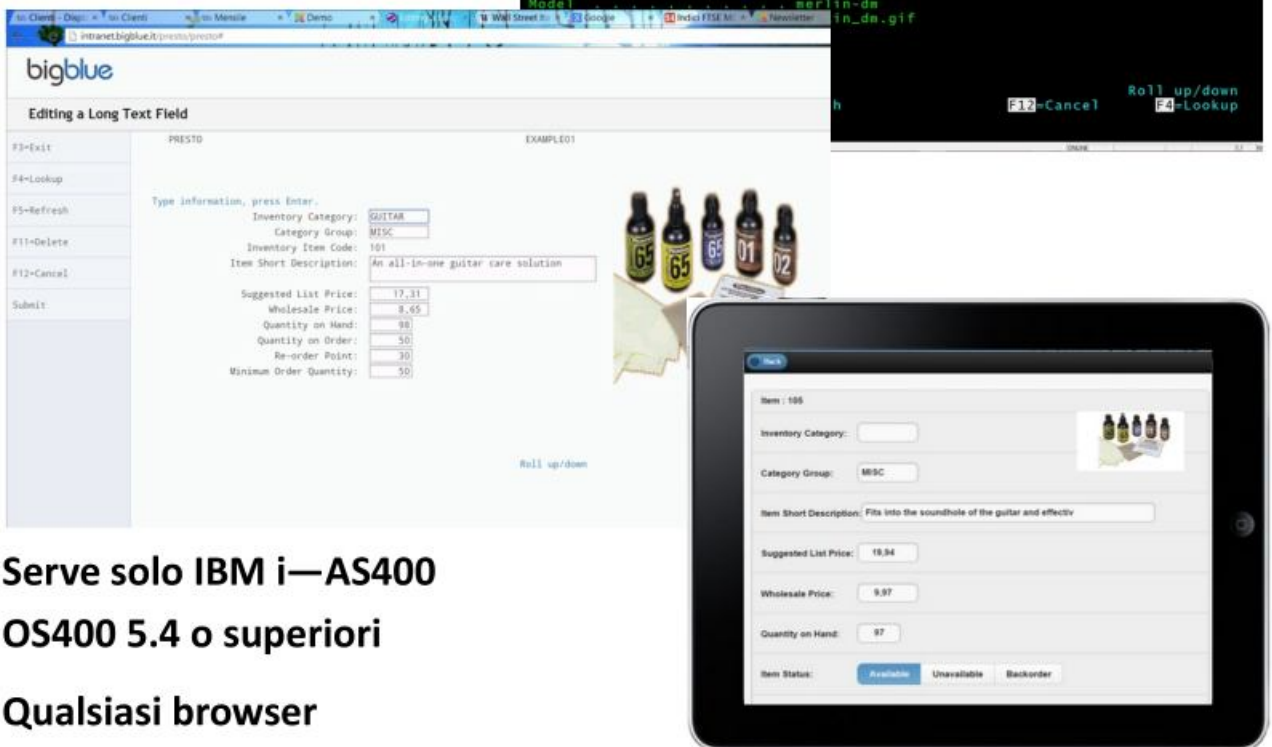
Clienti - Diag | Clienti | Mensile | Demo | Wall Street | Google | Indici FTSE MI | Newsletter

intranet.bigblue.it/presto/presto#

bigblue

Editing a Long Text Field

F3=Exit

F4=Lookup

F5=Refresh

F11=Delete

F12=Cancel

Submit

PRESTO

EXAMPLE01

Type information, press Enter.

Inventory Category: GUITAR

Category Group: MISC

Inventory Item Code: 101

Item Short Description: An all-in-one guitar care solution

Suggested List Price: 17,31

Wholesale Price: 8,65

Quantity on Hand: 98

Quantity on Order: 50

Re-order Point: 30

Minimum Order Quantity: 50

Roll up/down

Model merlin-dm

in_dm.gif

Roll up/down

h F12=Cancel F4=Lookup

Back

Item : 105

Inventory Category:

Category Group: MISC

Item Short Description: Fits into the soundhole of the guitar and effectiv

Suggested List Price: 19,94

Wholesale Price: 9,97

Quantity on Hand: 97

Item Status: Available Unavailable Backorder

Serve solo IBM i—AS400

OS400 5.4 o superiori

Qualsiasi browser